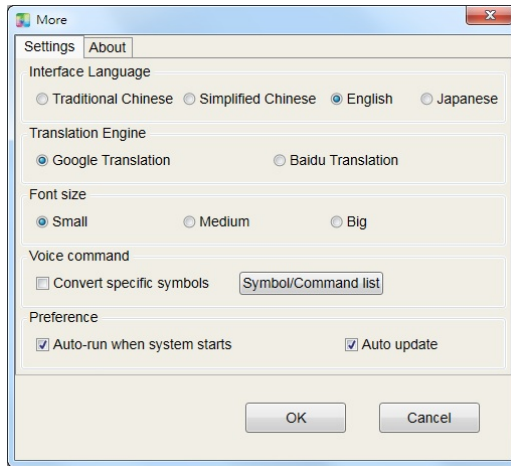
More

Settings About

Interface Language

Traditional Chinese Simplified Chinese English Japanese

Translation Engine

Google Translation Baidu Translation

Font size

Small Medium Big

Voice command

Convert specific symbols Symbol/Command list

Preference

Auto-run when system starts Auto update

OK Cancel